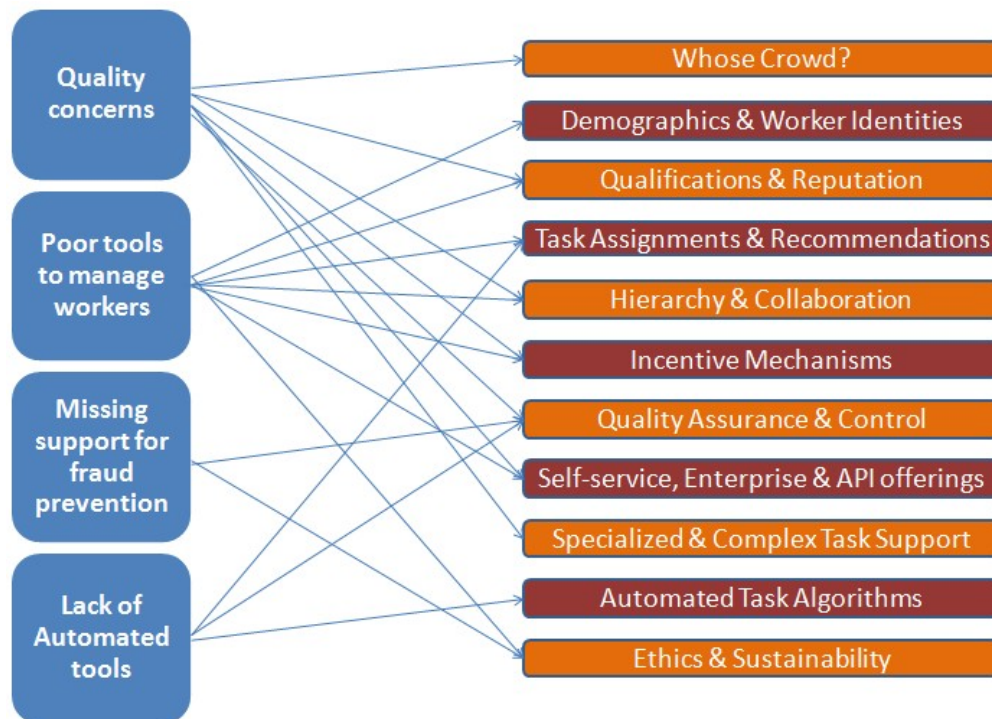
Quality concerns

Poor tools to manage workers

Missing support for fraud prevention

Lack of Automated tools

Whose Crowd?

Demographics & Worker Identities

Qualifications & Reputation

Task Assignments & Recommendations

Hierarchy & Collaboration

Incentive Mechanisms

Quality Assurance & Control

Self-service, Enterprise & API offerings

Specialized & Complex Task Support

Automated Task Algorithms

Ethics & Sustainability